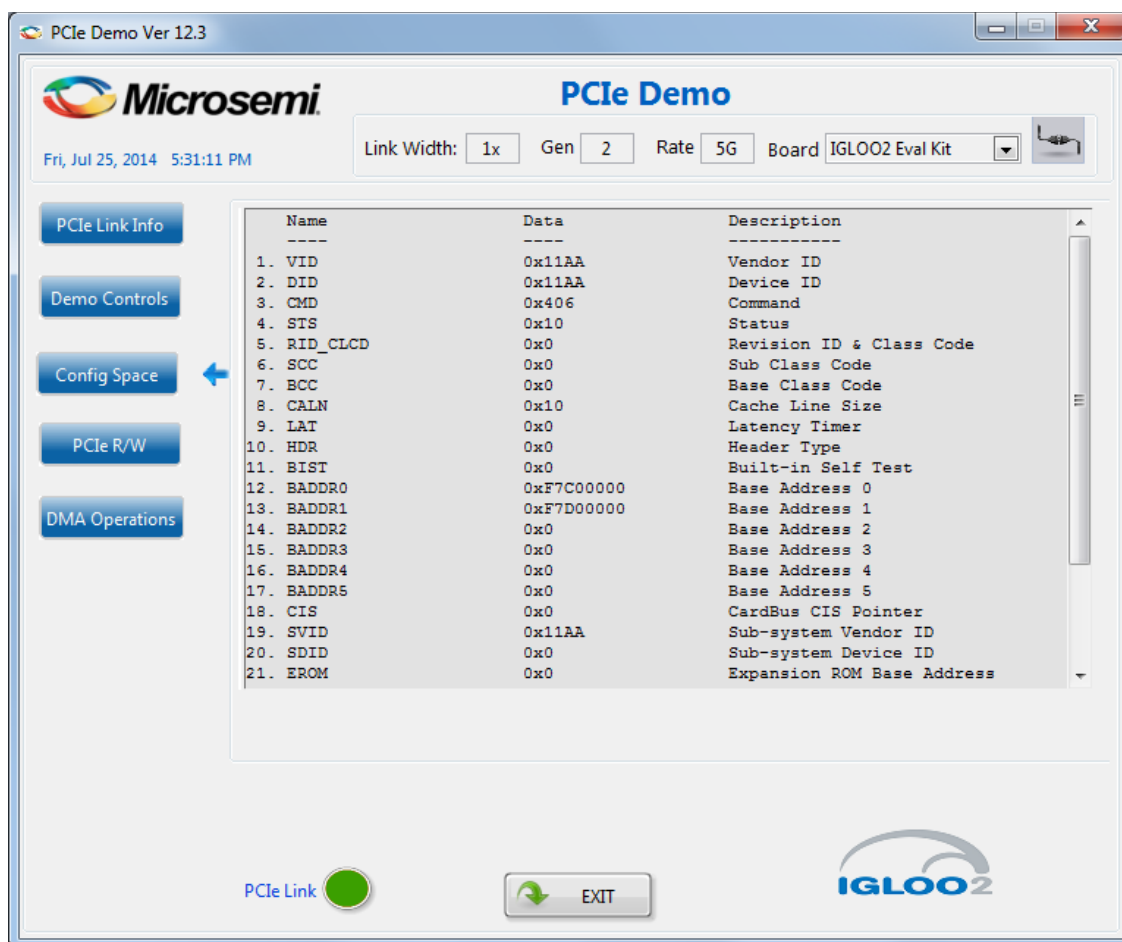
PCIe Demo Ver 12.3

Microsemi

PCIe Demo

Fri, Jul 25, 2014 5:31:11 PM

Link Width: 1x Gen 2 Rate 5G Board IGLOO2 Eval Kit

PCIe Link Info

Demo Controls

Config Space

PCIe R/W

DMA Operations

| | Name | Data | Description |
|---|---|---|---|
| | ---- | ---- | ----------- |
| 1. | VID | 0x11AA | Vendor ID |
| 2. | DID | 0x11AA | Device ID |
| 3. | CMD | 0x406 | Command |
| 4. | STS | 0x10 | Status |
| 5. | RID_CLCD | 0x0 | Revision ID & Class Code |
| 6. | SCC | 0x0 | Sub Class Code |
| 7. | BCC | 0x0 | Base Class Code |
| 8. | CALN | 0x10 | Cache Line Size |
| 9. | LAT | 0x0 | Latency Timer |
| 10. | HDR | 0x0 | Header Type |
| 11. | BIST | 0x0 | Built-in Self Test |
| 12. | BADDR0 | 0xF7C00000 | Base Address 0 |
| 13. | BADDR1 | 0xF7D00000 | Base Address 1 |
| 14. | BADDR2 | 0x0 | Base Address 2 |
| 15. | BADDR3 | 0x0 | Base Address 3 |
| 16. | BADDR4 | 0x0 | Base Address 4 |
| 17. | BADDR5 | 0x0 | Base Address 5 |
| 18. | CIS | 0x0 | CardBus CIS Pointer |
| 19. | SVID | 0x11AA | Sub-system Vendor ID |
| 20. | SDID | 0x0 | Sub-system Device ID |
| 21. | EROM | 0x0 | Expansion ROM Base Address |

PCIe Link

EXIT

IGLOO2